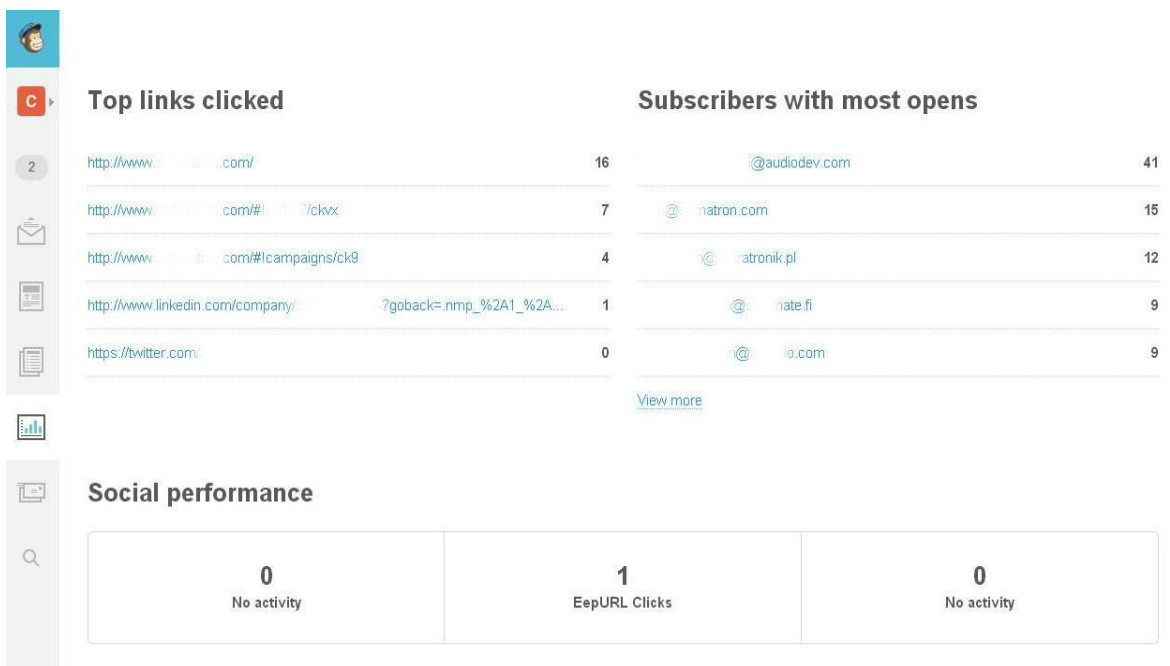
C

2

Top links clicked

| | |
|---|---|
| http://www.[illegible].com/ | 16 |
| http://www.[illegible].com/#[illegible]/ckvx | 7 |
| http://www.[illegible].com/#!campaigns/ck9 | 4 |
| http://www.linkedin.com/company/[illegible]?goback=.nmp_%2A1_%2A... | 1 |
| https://twitter.com/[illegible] | 0 |

Subscribers with most opens

| | |
|---|---|
| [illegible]@audiodev.com | 41 |
| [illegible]@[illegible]natron.com | 15 |
| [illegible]@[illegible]atronik.pl | 12 |
| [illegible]@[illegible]nate.fi | 9 |
| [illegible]@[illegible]o.com | 9 |

View more

Social performance

| | | |
|---|---|---|
| 0 No activity | 1 EepURL Clicks | 0 No activity |